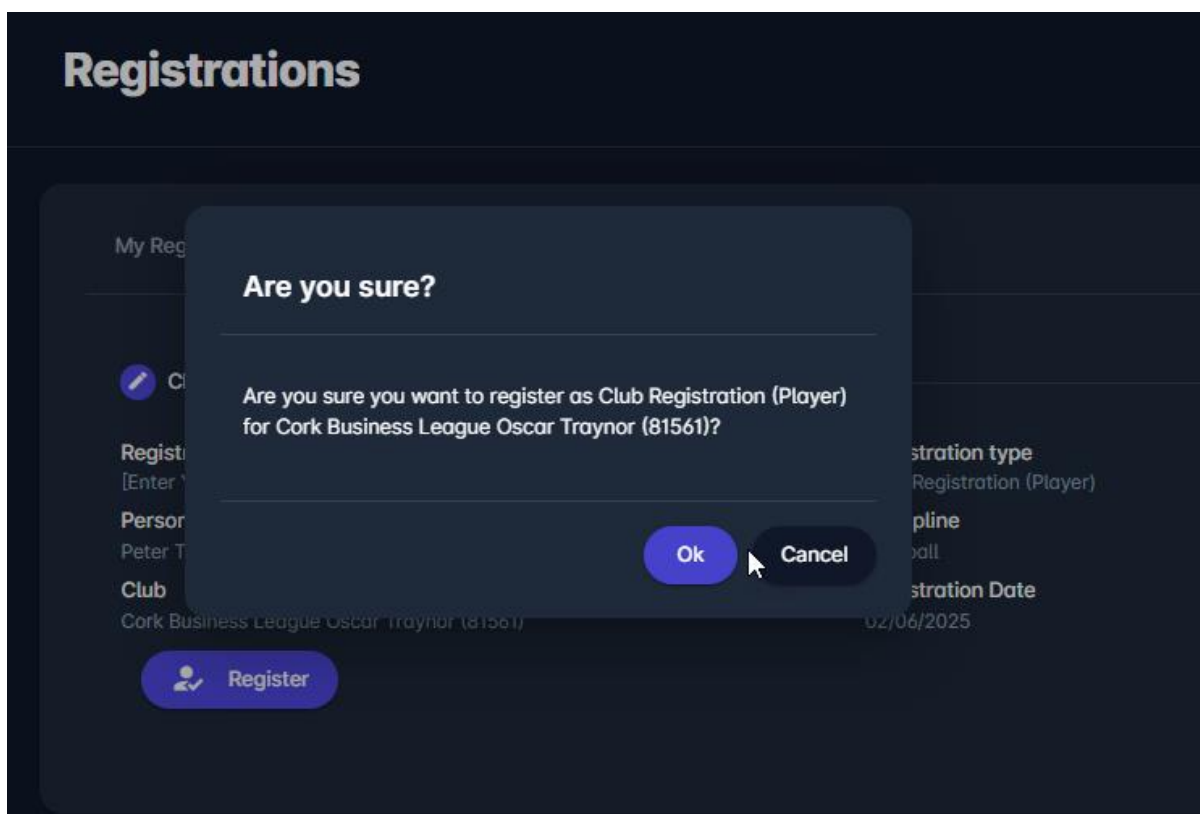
Registrations

My Reg

Cl

Registr
[Enter Y

Person
Peter T

Club
Cork Business League Oscar Traynor (81561)

Register

stration type
Registration (Player)

pline
ball

stration Date
02/06/2025

Are you sure?

Are you sure you want to register as Club Registration (Player) for Cork Business League Oscar Traynor (81561)?

Ok

Cancel